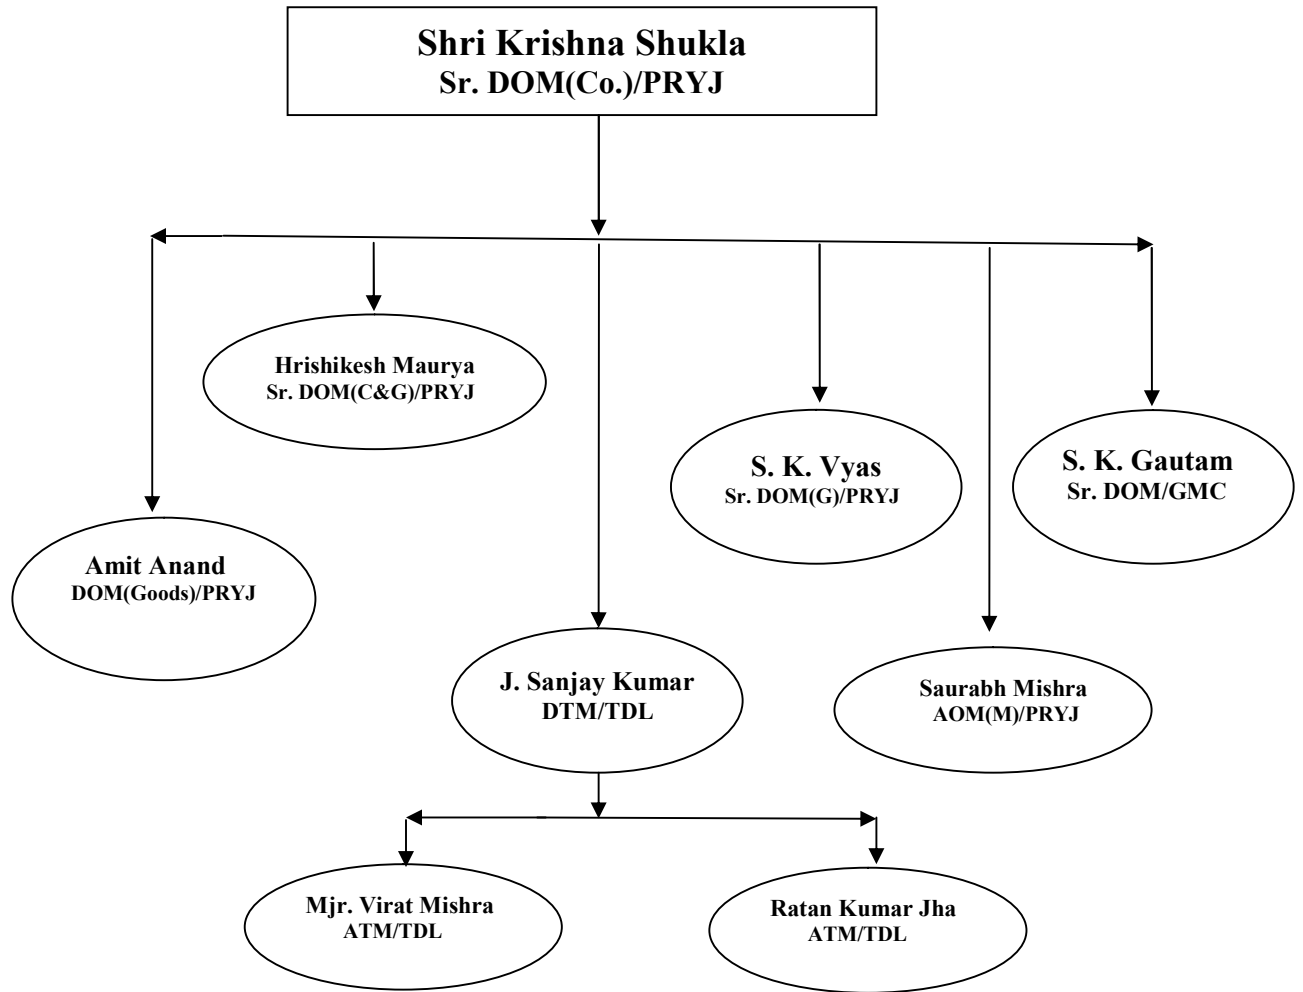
Shri Krishna Shukla
Sr. DOM(Co.)/PRYJ

Hrishikesh Maurya
Sr. DOM(C&G)/PRYJ

S. K. Vyas
Sr. DOM(G)/PRYJ

S. K. Gautam
Sr. DOM/GMC

Amit Anand
DOM(Goods)/PRYJ

J. Sanjay Kumar
DTM/TDL

Saurabh Mishra
AOM(M)/PRYJ

Mjr. Virat Mishra
ATM/TDL

Ratan Kumar Jha
ATM/TDL